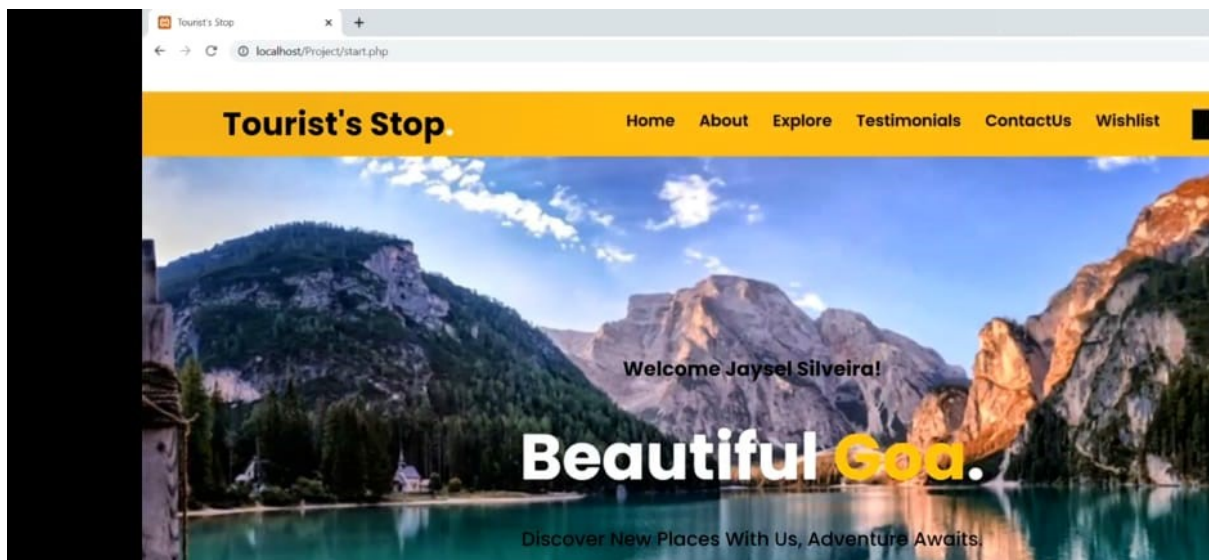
Tourist's Stop
localhost/Project/start.php

Tourist's Stop.

Home About Explore Testimonials ContactUs Wishlist

Welcome Jaysel Silveira!

Beautiful Goa.

Discover New Places With Us, Adventure Awaits.